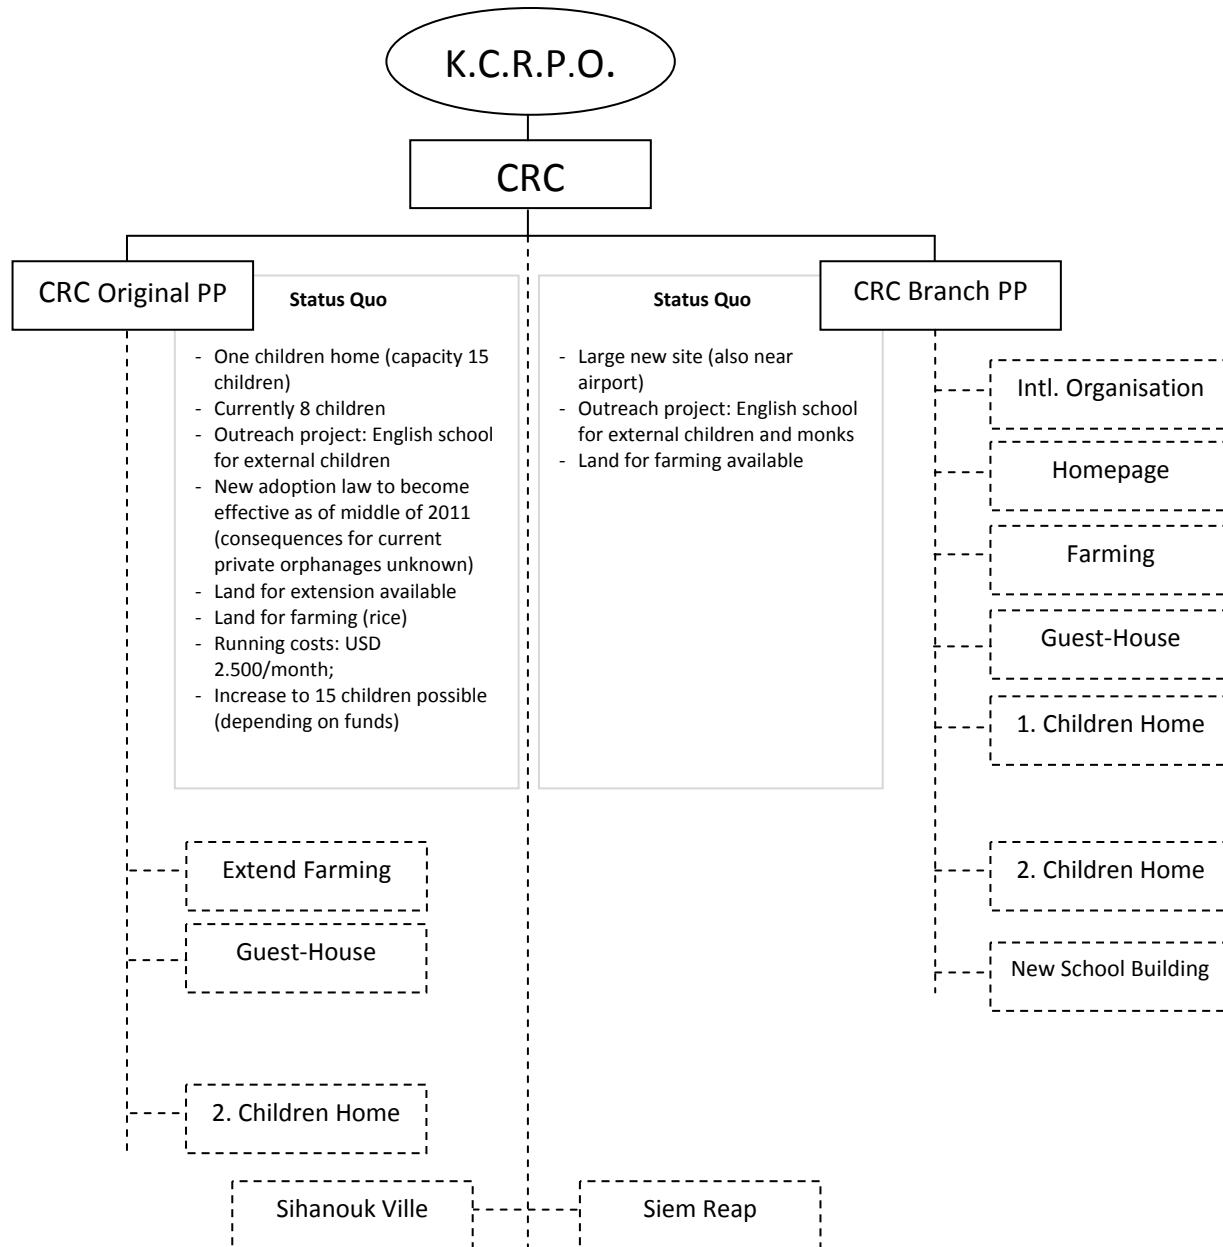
K.C.R.P.O.

CRC

CRC Original PP

Status Quo

- One children home (capacity 15 children)
- Currently 8 children
- Outreach project: English school for external children
- New adoption law to become effective as of middle of 2011 (consequences for current private orphanages unknown)
- Land for extension available
- Land for farming (rice)
- Running costs: USD 2.500/month;
- Increase to 15 children possible (depending on funds)

Status Quo

- Large new site (also near airport)
- Outreach project: English school for external children and monks
- Land for farming available

CRC Branch PP

Intl. Organisation

Homepage

Farming

Guest-House

1. Children Home

2. Children Home

New School Building

Extend Farming

Guest-House

2. Children Home

Sihanouk Ville

Siem Reap